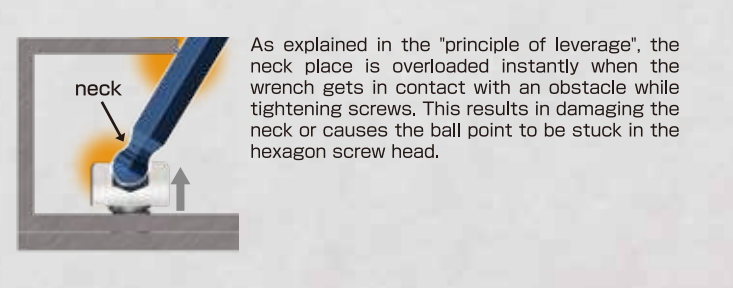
neck

As explained in the "principle of leverage", the neck place is overloaded instantly when the wrench gets in contact with an obstacle while tightening screws. This results in damaging the neck or causes the ball point to be stuck in the hexagon screw head.